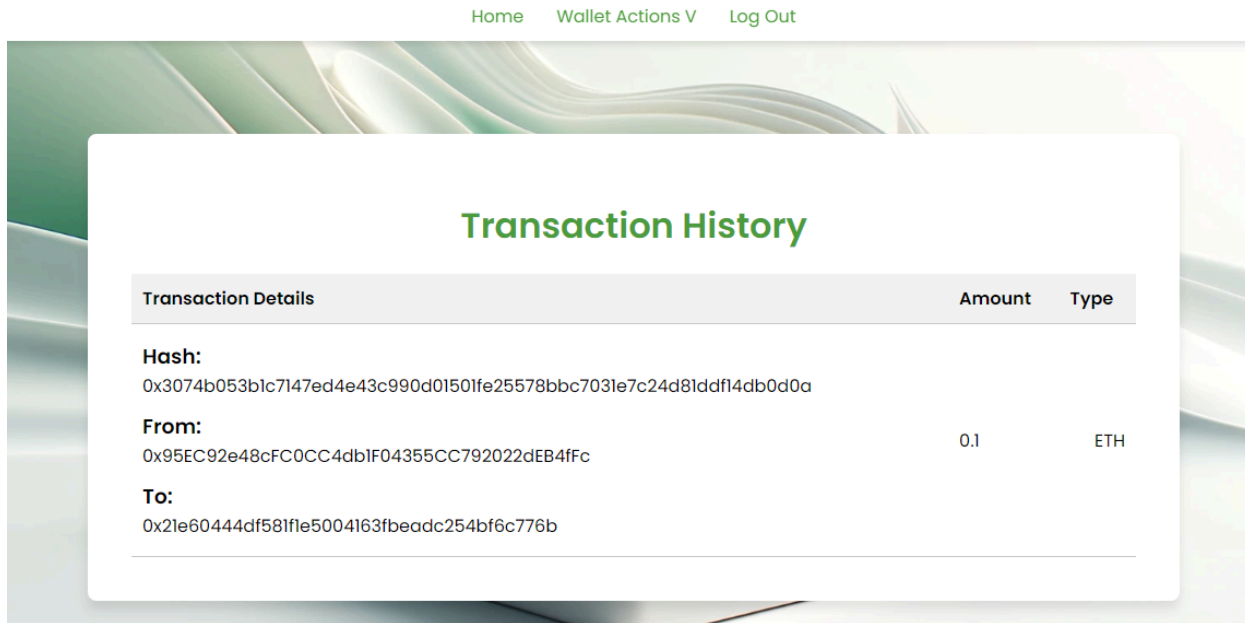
Home Wallet Actions V Log Out

Transaction History

| Transaction Details | Amount | Type |
|---|---|---|
| **Hash:** 0x3074b053b1c7147ed4e43c990d01501fe25578bbc7031e7c24d81ddf14db0d0a **From:** 0x95EC92e48cFC0CC4db1F04355CC792022dEB4fFc **To:** 0x21e60444df581f1e5004163fbeadc254bf6c776b | 0.1 | ETH |